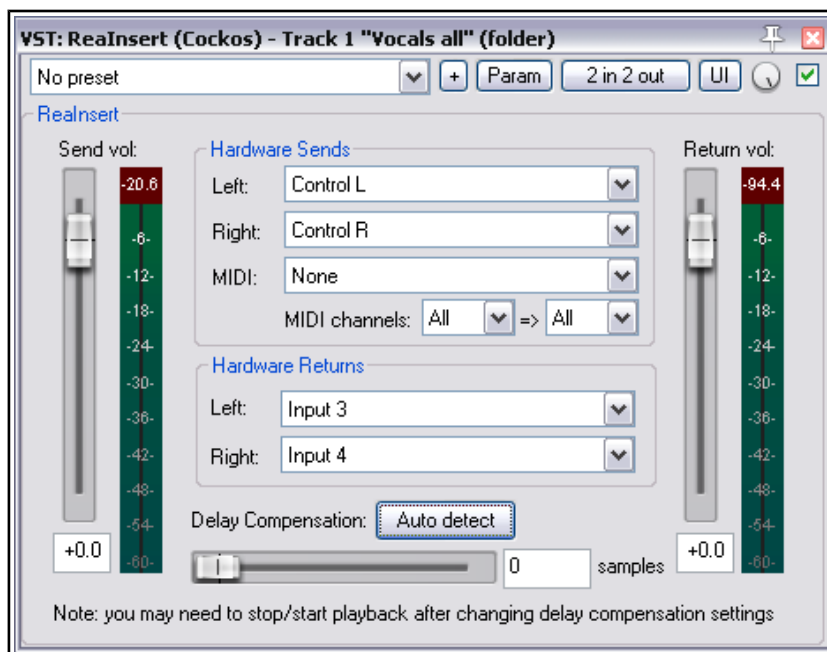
VST: ReaInsert (Cockos) - Track 1 "Vocals all" (folder)

No preset
+
Param
2 in 2 out
UI

ReaInsert

Send vol:
-20.6
-6-
-12-
-18-
-24-
-30-
-36-
-42-
-48-
-54-
-60-
+0.0

Hardware Sends
Left: Control L
Right: Control R
MIDI: None
MIDI channels: All => All

Hardware Returns
Left: Input 3
Right: Input 4

Return vol:
-94.4
-6-
-12-
-18-
-24-
-30-
-36-
-42-
-48-
-54-
-60-
+0.0

Delay Compensation: Auto detect
0 samples

Note: you may need to stop/start playback after changing delay compensation settings